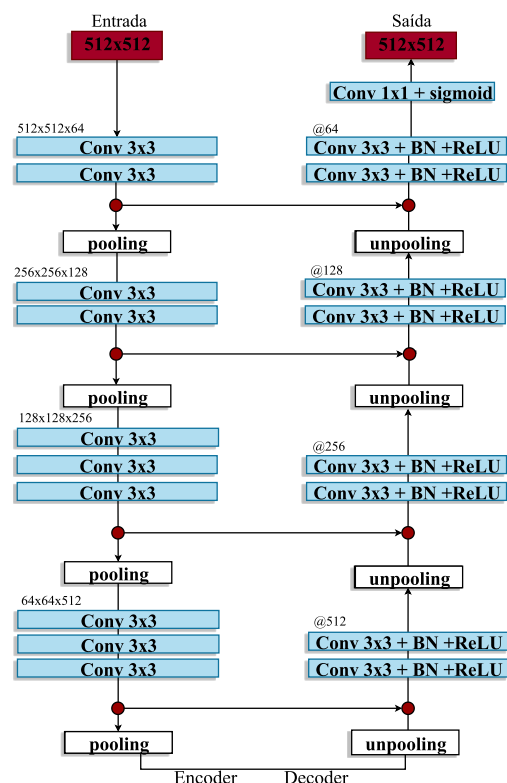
Entrada

512x512

Saída

512x512

Conv 1x1 + sigmoid

512x512x64

Conv 3x3

Conv 3x3

@64

Conv 3x3 + BN +ReLU

Conv 3x3 + BN +ReLU

pooling

unpooling

256x256x128

Conv 3x3

Conv 3x3

@128

Conv 3x3 + BN +ReLU

Conv 3x3 + BN +ReLU

pooling

unpooling

128x128x256

Conv 3x3

Conv 3x3

Conv 3x3

@256

Conv 3x3 + BN +ReLU

Conv 3x3 + BN +ReLU

pooling

unpooling

64x64x512

Conv 3x3

Conv 3x3

Conv 3x3

@512

Conv 3x3 + BN +ReLU

Conv 3x3 + BN +ReLU

pooling

unpooling

Encoder

Decoder